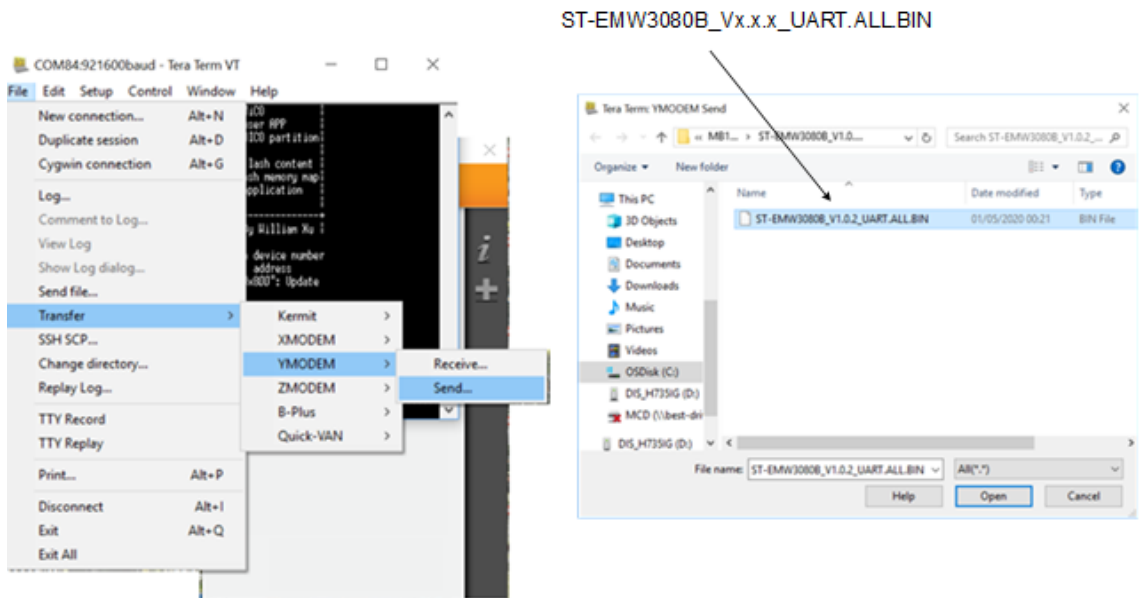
ST-EMW3080B_Vx.x.x_UART.ALL.BIN

COM84:921600baud - Tera Term VT

File Edit Setup Control Window Help

New connection... Alt+N
Duplicate session Alt+D
Cygwin connection Alt+G
Log...
Comment to Log...
View Log
Show Log dialog...
Send file...
Transfer
SSH SCP...
Change directory...
Replay Log...
TTY Record
TTY Replay
Print... Alt+P
Disconnect Alt+I
Exit Alt+Q
Exit All

Kermit
XMODEM
YMODEM
ZMODEM
B-Plus
Quick-VAN

Receive...
Send...

ICO
ser APP
ICO partition
lash content
sh memory map
pplication
y William Xu
device number
address
x800": Update

Tera Term: YMODEM Send

« MB1... › ST-EMW3080B_V1.0...
Search ST-EMW3080B_V1.0.2_...
Organize ▾ New folder
This PC
3D Objects
Desktop
Documents
Downloads
Music
Pictures
Videos
OSDisk (C:)
DIS_H735IG (D:)
MCD (\\best-dri
DIS_H735IG (D:)

Name
Date modified
Type
ST-EMW3080B_V1.0.2_UART.ALL.BIN
01/05/2020 00:21
BIN File

File name: ST-EMW3080B_V1.0.2_UART.ALL.BIN
All(*.*)
Help
Open
Cancel